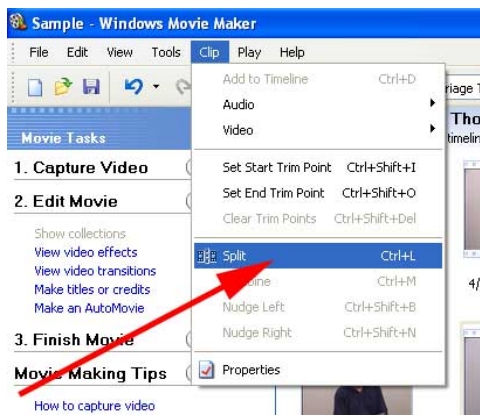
Sample - Windows Movie Maker

File Edit View Tools Clip Play Help

Movie Tasks

1. Capture Video

2. Edit Movie

Show collections
View video effects
View video transitions
Make titles or credits
Make an AutoMovie

3. Finish Movie

Movie Making Tips

How to capture video

Add to Timeline Ctrl+D
Audio
Video
Set Start Trim Point Ctrl+Shift+I
Set End Trim Point Ctrl+Shift+O
Clear Trim Points Ctrl+Shift+Del
Split Ctrl+L
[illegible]bine Ctrl+M
Nudge Left Ctrl+Shift+B
Nudge Right Ctrl+Shift+N
Properties

riage T

Tho
timelin

4/